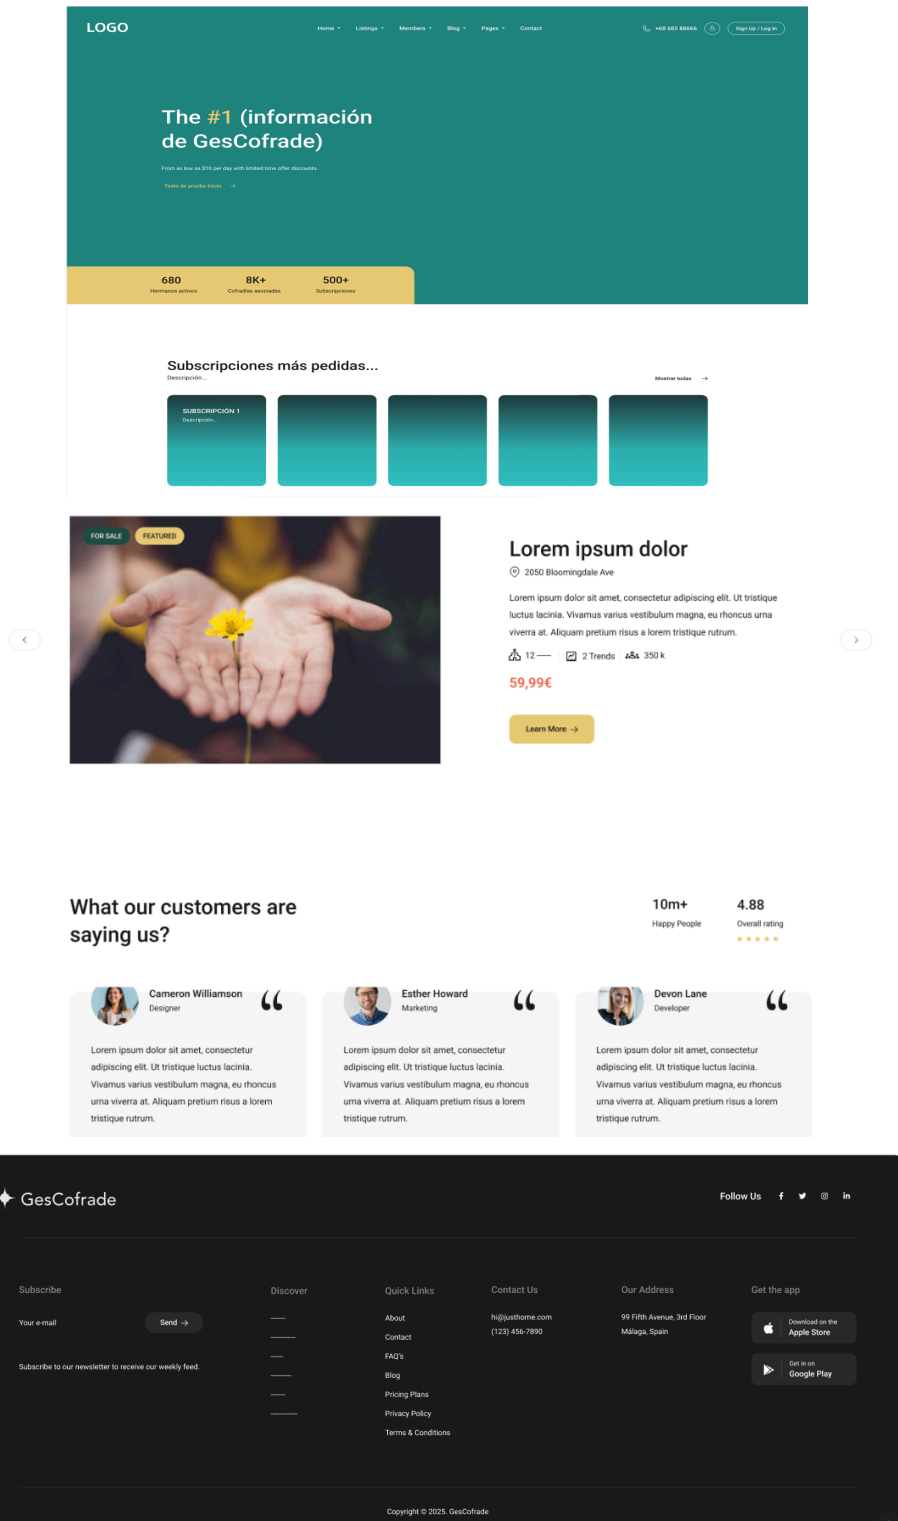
LOGO

Home Listings Members Blog Pages Contact

+68 685 88666 Sign Up / Log In

The #1 (información de GesCofrade)

From as low as $10 per day with limited time offer discounts.

Todo de prueba texto →

| 680 | 8K+ | 500+ |
|---|---|---|
| Hermanos activos | Cofradías asociadas | Subscripciones |

Subscripciones más pedidas...
Descripción...

Mostrar todas →

SUBSCRIPCIÓN 1
Descripción...

FOR SALE FEATURED

Lorem ipsum dolor

2050 Bloomingdale Ave

Lorem ipsum dolor sit amet, consectetur adipiscing elit. Ut tristique luctus lacinia. Vivamus varius vestibulum magna, eu rhoncus urna viverra at. Aliquam pretium risus a lorem tristique rutrum.

12 — 2 Trends 350 k

59,99€

Learn More →

What our customers are saying us?

10m+
Happy People

4.88
Overall rating

Cameron Williamson
Designer

Lorem ipsum dolor sit amet, consectetur adipiscing elit. Ut tristique luctus lacinia. Vivamus varius vestibulum magna, eu rhoncus urna viverra at. Aliquam pretium risus a lorem tristique rutrum.

Esther Howard
Marketing

Lorem ipsum dolor sit amet, consectetur adipiscing elit. Ut tristique luctus lacinia. Vivamus varius vestibulum magna, eu rhoncus urna viverra at. Aliquam pretium risus a lorem tristique rutrum.

Devon Lane
Developer

Lorem ipsum dolor sit amet, consectetur adipiscing elit. Ut tristique luctus lacinia. Vivamus varius vestibulum magna, eu rhoncus urna viverra at. Aliquam pretium risus a lorem tristique rutrum.

GesCofrade

Follow Us

Subscribe
Your e-mail
Send →
Subscribe to our newsletter to receive our weekly feed.

Discover
——
———
——
———
——
———

Quick Links
About
Contact
FAQ's
Blog
Pricing Plans
Privacy Policy
Terms & Conditions

Contact Us
hi@justhome.com
(123) 456-7890

Our Address
99 Fifth Avenue, 3rd Floor
Málaga, Spain

Get the app
Download on the
Apple Store
Get in on
Google Play

Copyright © 2025. GesCofrade